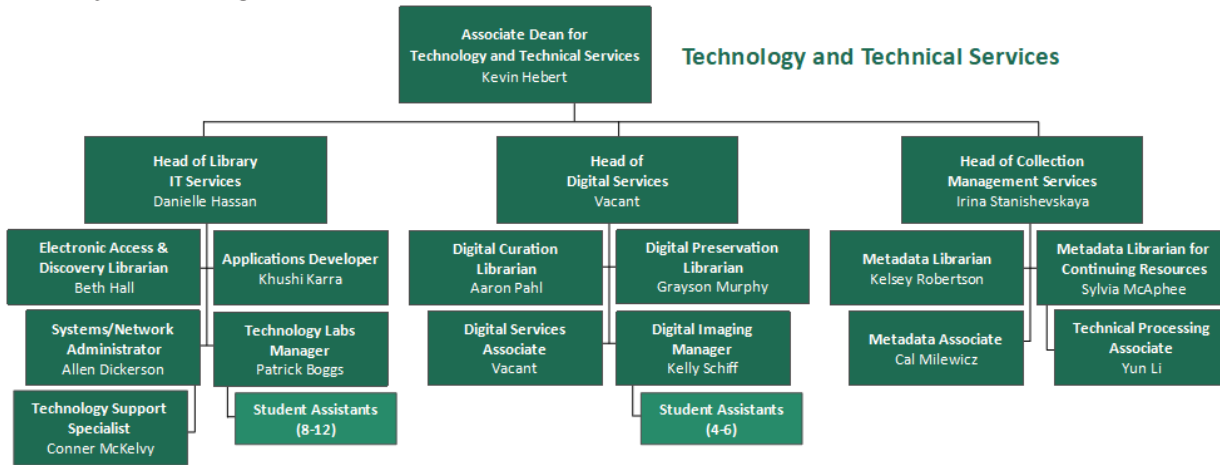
Associate Dean for Technology and Technical Services
Kevin Hebert

Technology and Technical Services

Head of Library IT Services
Danielle Hassan

Electronic Access & Discovery Librarian
Beth Hall

Applications Developer
Khushi Karra

Systems/Network Administrator
Allen Dickerson

Technology Labs Manager
Patrick Boggs

Technology Support Specialist
Conner McKelvy

Student Assistants (8-12)

Head of Digital Services
Vacant

Digital Curation Librarian
Aaron Pahl

Digital Preservation Librarian
Grayson Murphy

Digital Services Associate
Vacant

Digital Imaging Manager
Kelly Schiff

Student Assistants (4-6)

Head of Collection Management Services
Irina Stanishevskaya

Metadata Librarian
Kelsey Robertson

Metadata Librarian for Continuing Resources
Sylvia McAphee

Metadata Associate
Cal Milewicz

Technical Processing Associate
Yun Li